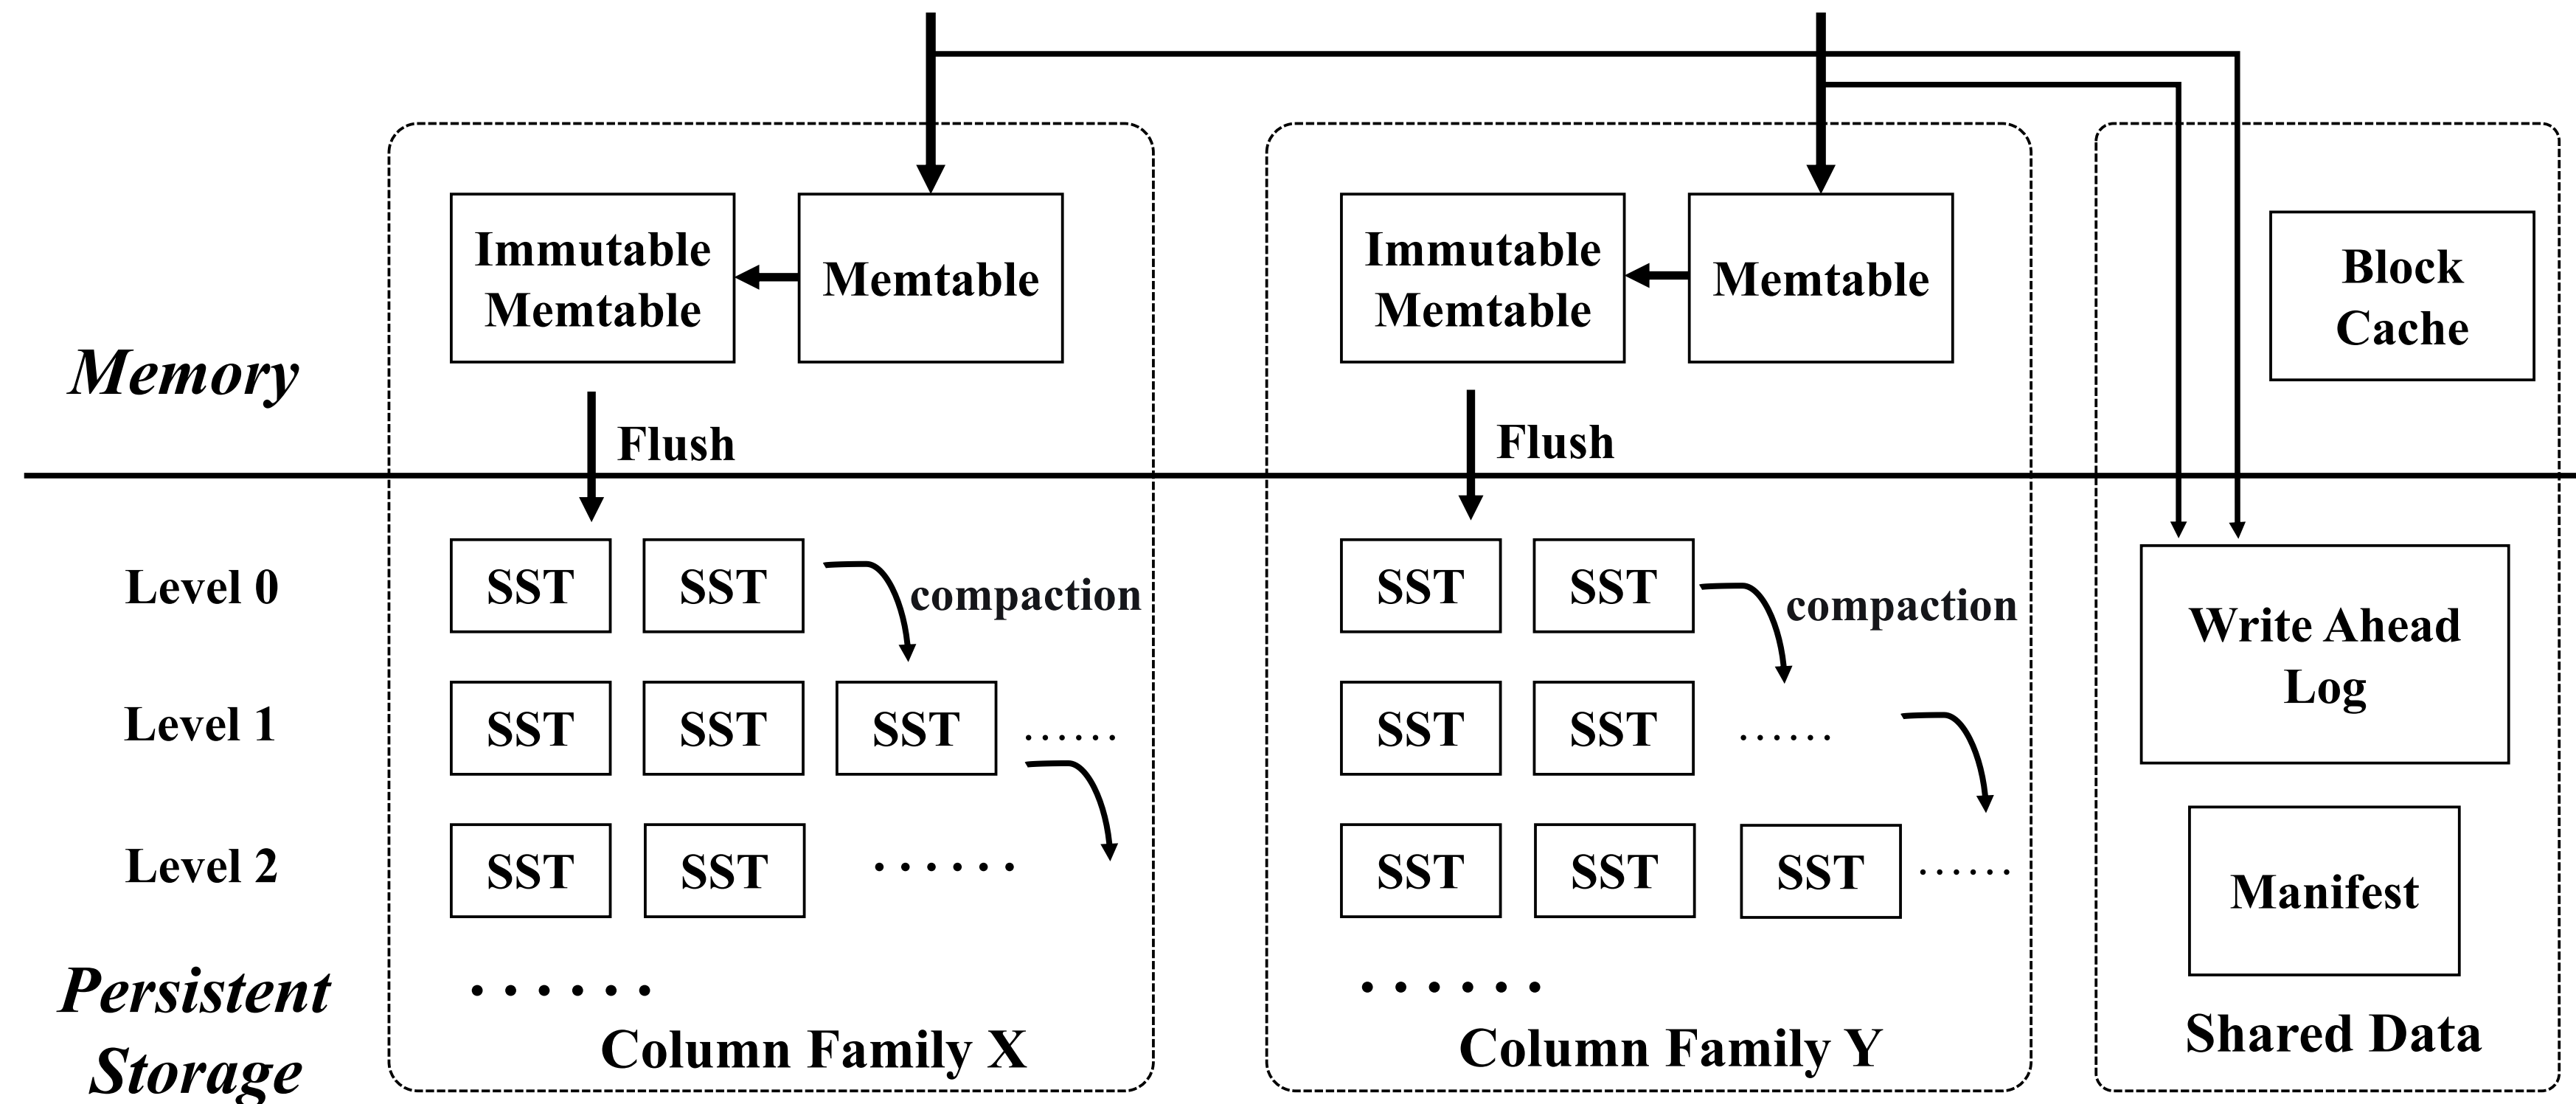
Memory

Immutable Memtable
Memtable
Flush

Immutable Memtable
Memtable
Flush

Block Cache

Level 0
Level 1
Level 2

SST SST compaction
SST SST SST ......
SST SST .......
.......
Column Family X

SST SST compaction
SST SST ......
SST SST SST ......
.......
Column Family Y

Write Ahead Log
Manifest
Shared Data

Persistent Storage